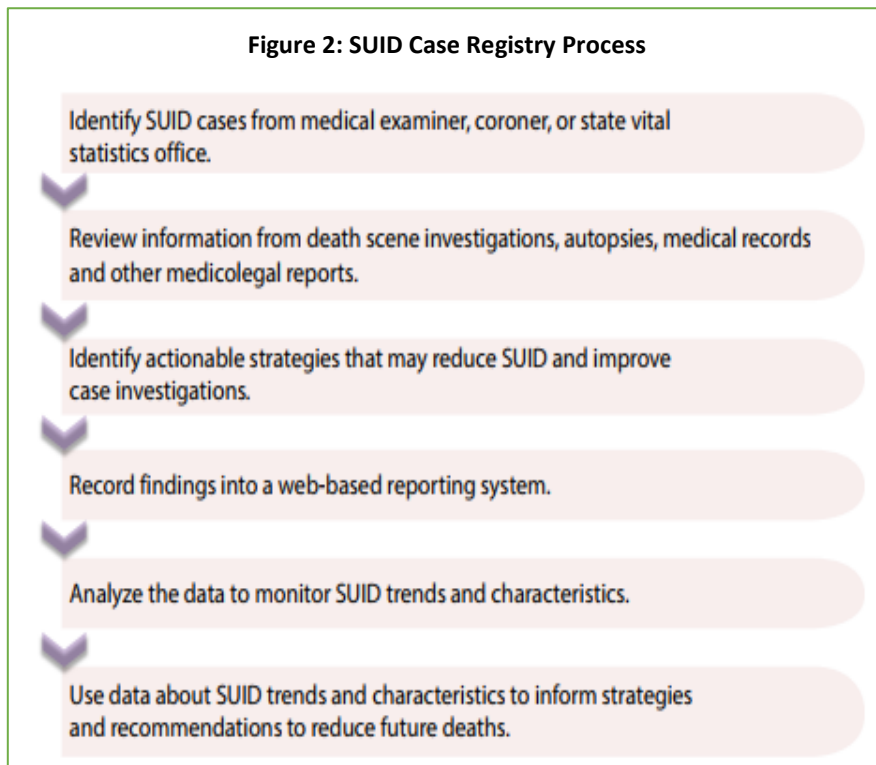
**Figure 2: SUID Case Registry Process**

Identify SUID cases from medical examiner, coroner, or state vital statistics office.

Review information from death scene investigations, autopsies, medical records and other medicolegal reports.

Identify actionable strategies that may reduce SUID and improve case investigations.

Record findings into a web-based reporting system.

Analyze the data to monitor SUID trends and characteristics.

Use data about SUID trends and characteristics to inform strategies and recommendations to reduce future deaths.